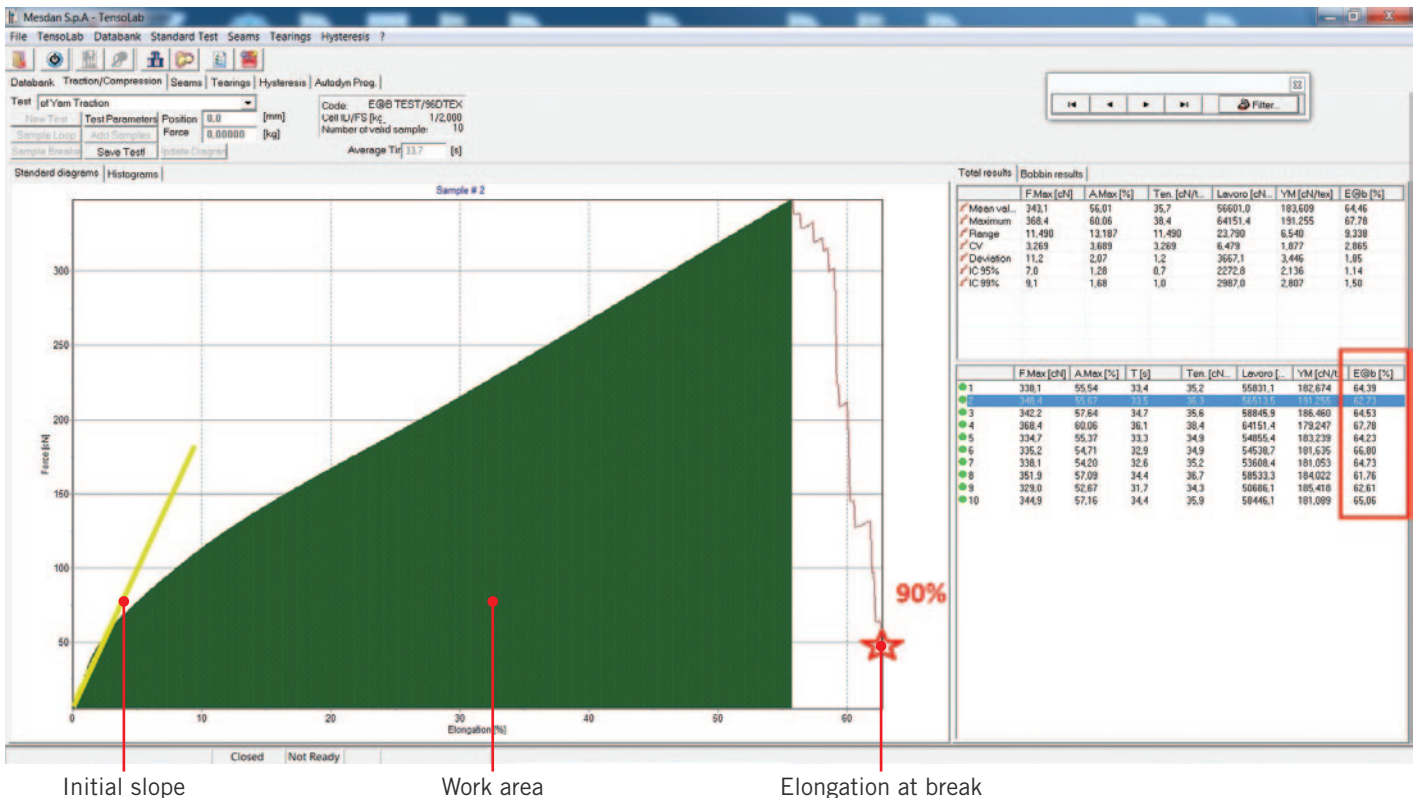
Mesdan S.p.A - TensoLab

File TensoLab Databank Standard Test Seams Tearings Hysteresis ?

Databank Traction/Compression Seams Tearings Hysteresis Autodyn Prog.

Test of Yarn Traction

New Test Test Parameters Position 0.0 [mm]
Sample Loop Add Samples Force 0.00000 [kg]
Sample Breaks Save Test! Update Diagram

Code: E@B TEST/96DTEX
Cell ID/FS [kg] 1/2,000
Number of valid sample: 10
Average Tir 33.7 [s]

Filter...

Standard diagrams Histograms

Sample # 2

Force [cN]

300
250
200
150
100
50
0

0 10 20 30 40 50 60
Elongation [%]

90%

Total results Bobbin results

| | F.Max [cN] | A.Max [%] | Ten. [cN/t... | Lavoro [cN... | YM [cN/tex] | E@b [%] |
|---|---|---|---|---|---|---|
| Mean val... | 343,1 | 56,01 | 35,7 | 56601,0 | 183,609 | 64,46 |
| Maximum | 368,4 | 60,06 | 38,4 | 64151,4 | 191,255 | 67,78 |
| Range | 11,490 | 13,187 | 11,490 | 23,790 | 6,540 | 9,338 |
| CV | 3,269 | 3,689 | 3,269 | 6,479 | 1,877 | 2,865 |
| Deviation | 11,2 | 2,07 | 1,2 | 3667,1 | 3,446 | 1,85 |
| IC 95% | 7,0 | 1,28 | 0,7 | 2272,8 | 2,136 | 1,14 |
| IC 99% | 9,1 | 1,68 | 1,0 | 2987,0 | 2,807 | 1,50 |

| | F.Max [cN] | A.Max [%] | T [s] | Ten. [cN... | Lavoro [... | YM [cN/t... | E@b [%] |
|---|---|---|---|---|---|---|---|
| 1 | 338,1 | 55,54 | 33,4 | 35,2 | 55831,1 | 182,674 | 64,39 |
| 2 | 348,4 | 55,67 | 33,5 | 36,3 | 56513,5 | 191,255 | 62,73 |
| 3 | 342,2 | 57,64 | 34,7 | 35,6 | 58845,9 | 186,460 | 64,53 |
| 4 | 368,4 | 60,06 | 36,1 | 38,4 | 64151,4 | 179,247 | 67,78 |
| 5 | 334,7 | 55,37 | 33,3 | 34,9 | 54855,4 | 183,239 | 64,23 |
| 6 | 335,2 | 54,71 | 32,9 | 34,9 | 54538,7 | 181,635 | 66,80 |
| 7 | 338,1 | 54,20 | 32,6 | 35,2 | 53608,4 | 181,053 | 64,73 |
| 8 | 351,9 | 57,09 | 34,4 | 36,7 | 58533,3 | 184,022 | 61,76 |
| 9 | 329,0 | 52,67 | 31,7 | 34,3 | 50686,1 | 185,418 | 62,61 |
| 10 | 344,9 | 57,16 | 34,4 | 35,9 | 58446,1 | 181,089 | 65,06 |

Closed Not Ready

Initial slope Work area Elongation at break